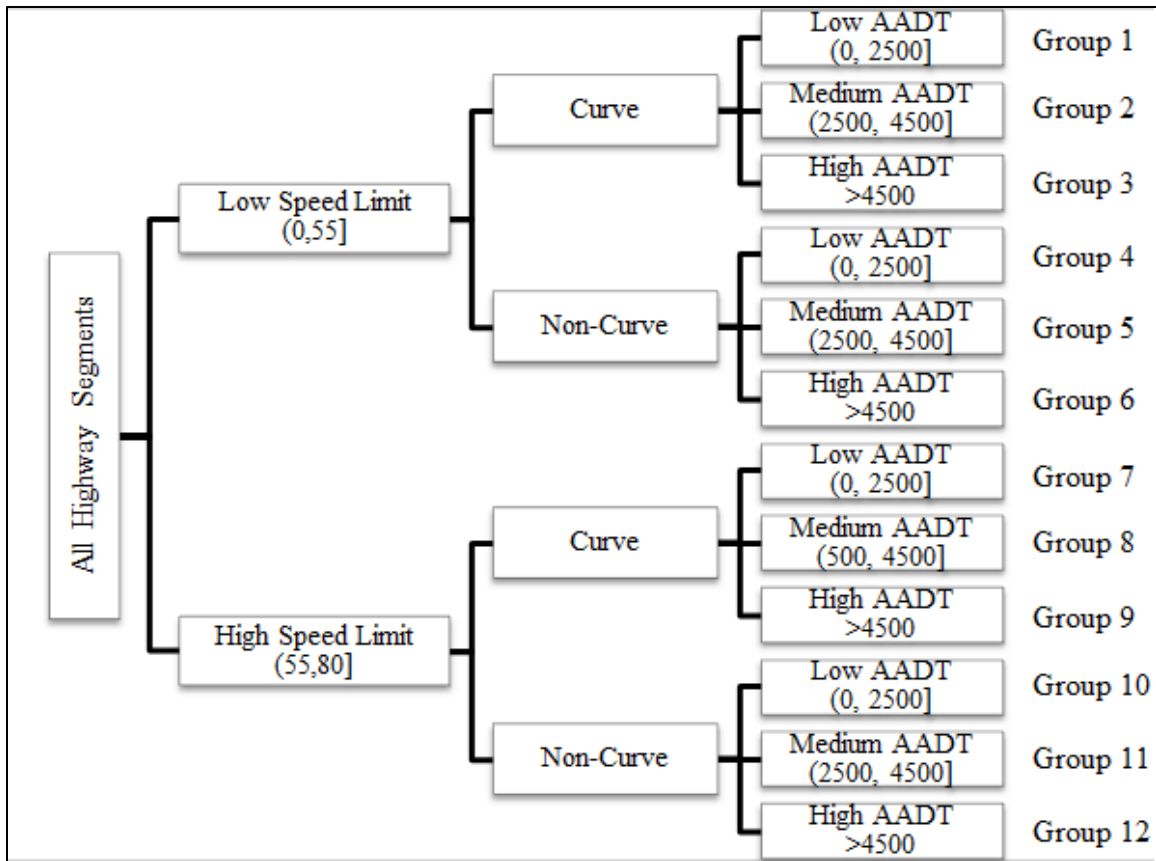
All Highway Segments

Low Speed Limit
(0,55]

Curve

Low AADT
(0, 2500]
Group 1

Medium AADT
(2500, 4500]
Group 2

High AADT
>4500
Group 3

Non-Curve

Low AADT
(0, 2500]
Group 4

Medium AADT
(2500, 4500]
Group 5

High AADT
>4500
Group 6

High Speed Limit
(55,80]

Curve

Low AADT
(0, 2500]
Group 7

Medium AADT
(500, 4500]
Group 8

High AADT
>4500
Group 9

Non-Curve

Low AADT
(0, 2500]
Group 10

Medium AADT
(2500, 4500]
Group 11

High AADT
>4500
Group 12